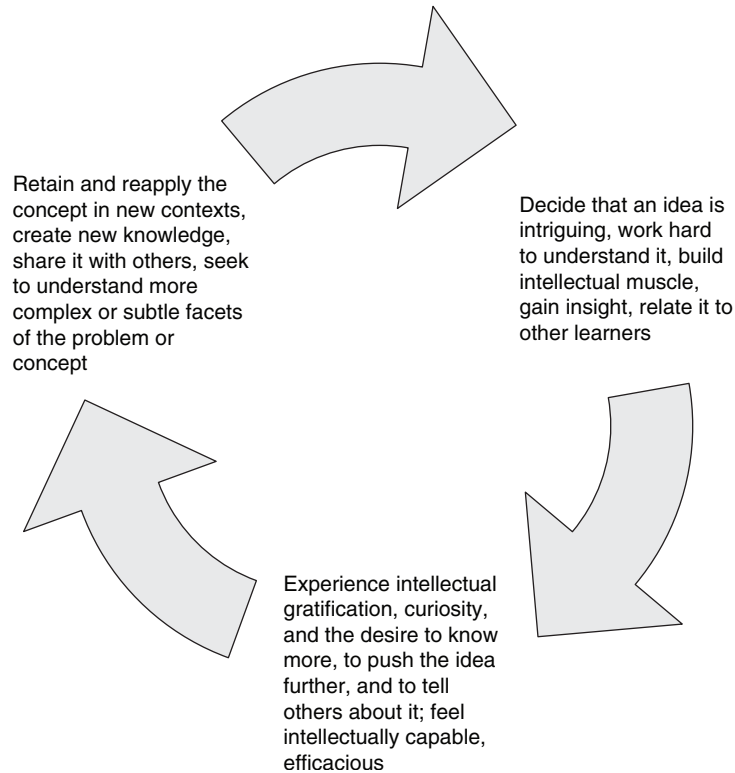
Retain and reapply the concept in new contexts, create new knowledge, share it with others, seek to understand more complex or subtle facets of the problem or concept

Decide that an idea is intriguing, work hard to understand it, build intellectual muscle, gain insight, relate it to other learners

Experience intellectual gratification, curiosity, and the desire to know more, to push the idea further, and to tell others about it; feel intellectually capable, efficacious